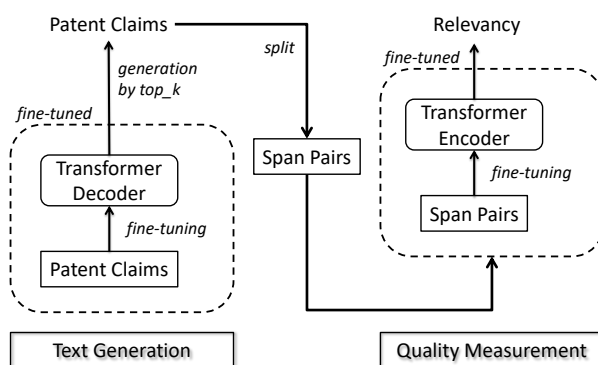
Patent Claims

split

Relevancy

generation by top_k

fine-tuned

fine-tuned

Transformer Decoder

fine-tuning

Patent Claims

Span Pairs

Transformer Encoder

fine-tuning

Span Pairs

Text Generation

Quality Measurement